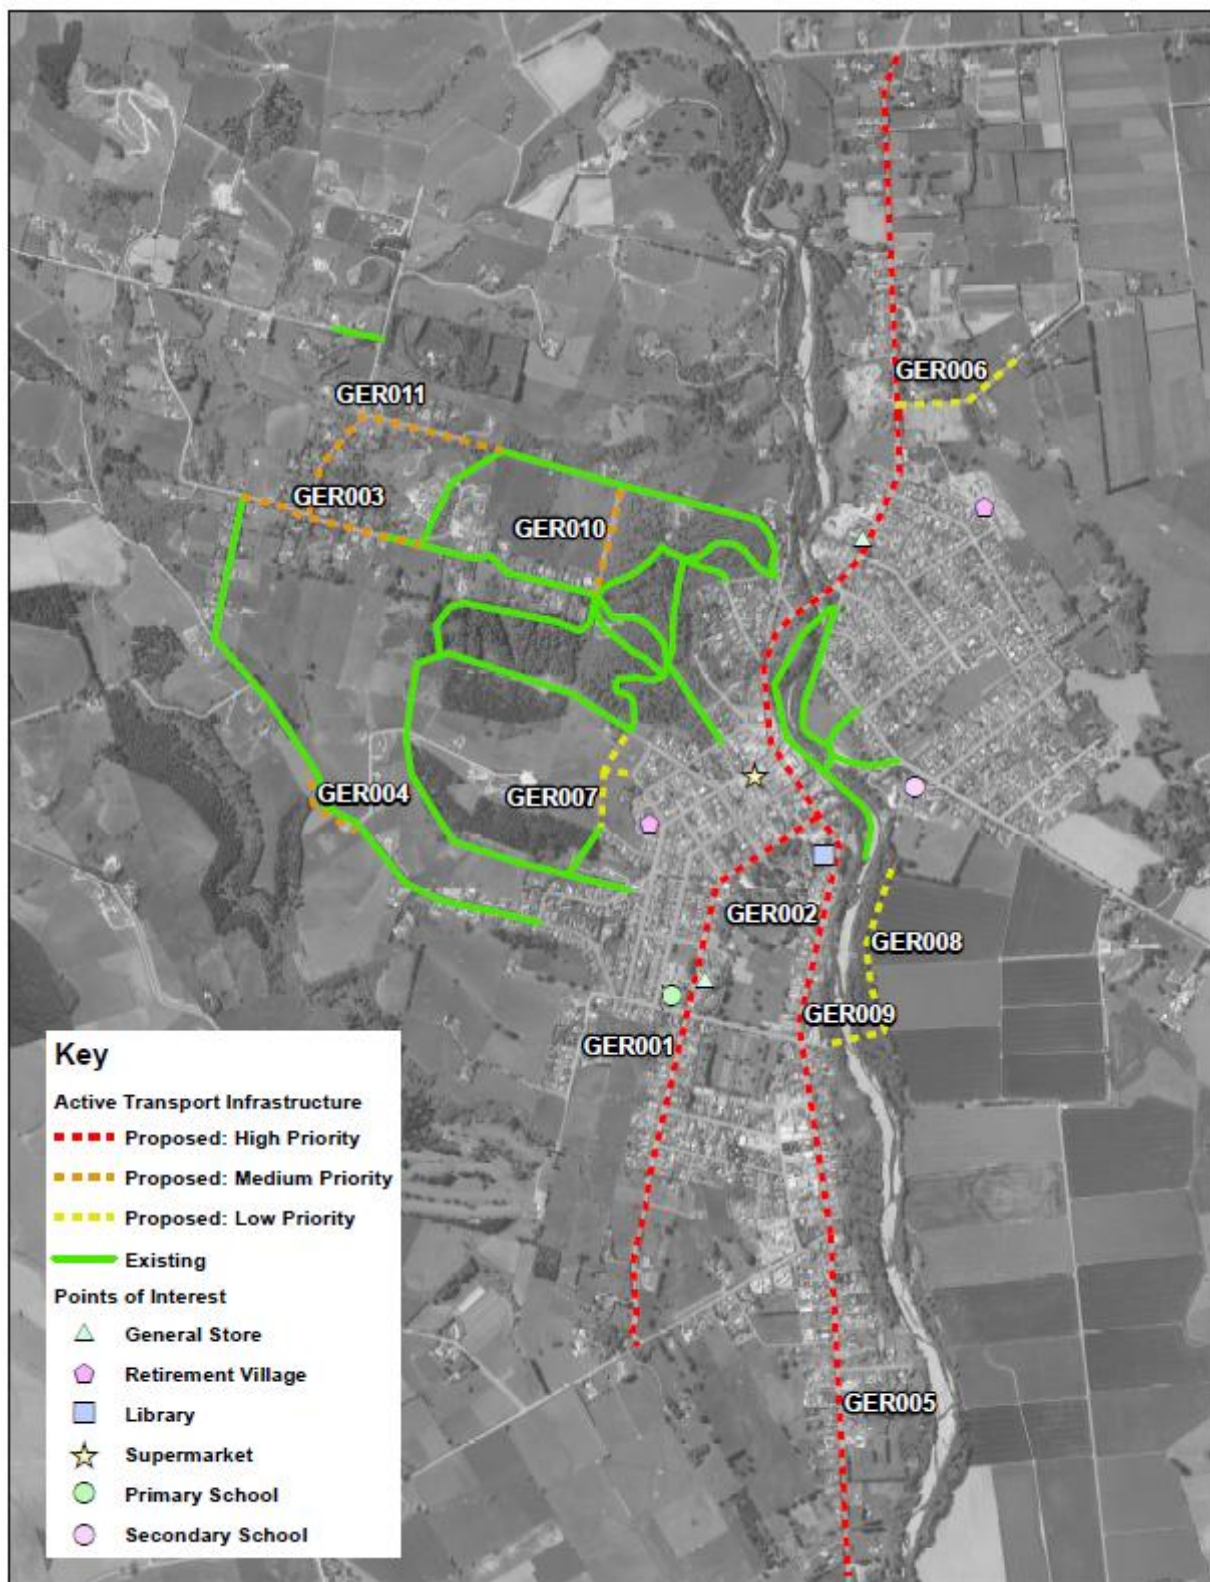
GER006

GER011

GER003

GER010

GER004

GER007

GER002

GER008

GER009

GER001

GER005

Key

Active Transport Infrastructure

Proposed: High Priority

Proposed: Medium Priority

Proposed: Low Priority

Existing

Points of Interest

General Store

Retirement Village

Library

Supermarket

Primary School

Secondary School